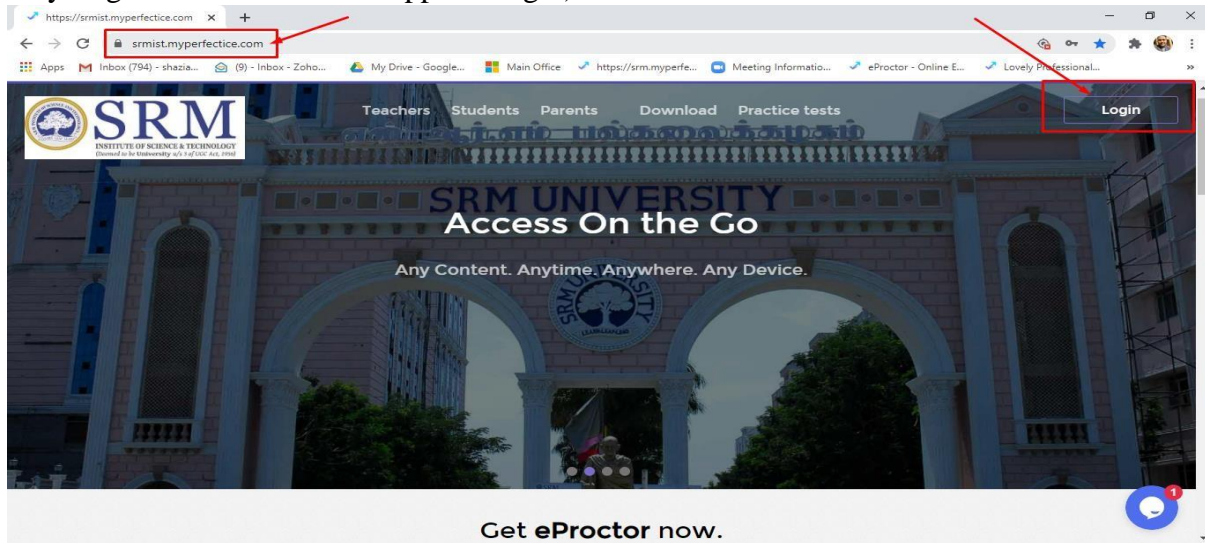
https://srmist.myperfectice.com ×

srmist.myperfectice.com

Apps Inbox (794) - shazia... (9) - Inbox - Zoho... My Drive - Google... Main Office https://srm.myperfe... Meeting Informatio... eProctor - Online E... Lovely Professional...

SRM
INSTITUTE OF SCIENCE & TECHNOLOGY
(Deemed to be University u/s 3 of UGC Act, 1956)

Teachers Students Parents Download Practice tests

Login

SRM UNIVERSITY

Access On the Go

Any Content. Anytime. Anywhere. Any Device.

Get eProctor now.

1